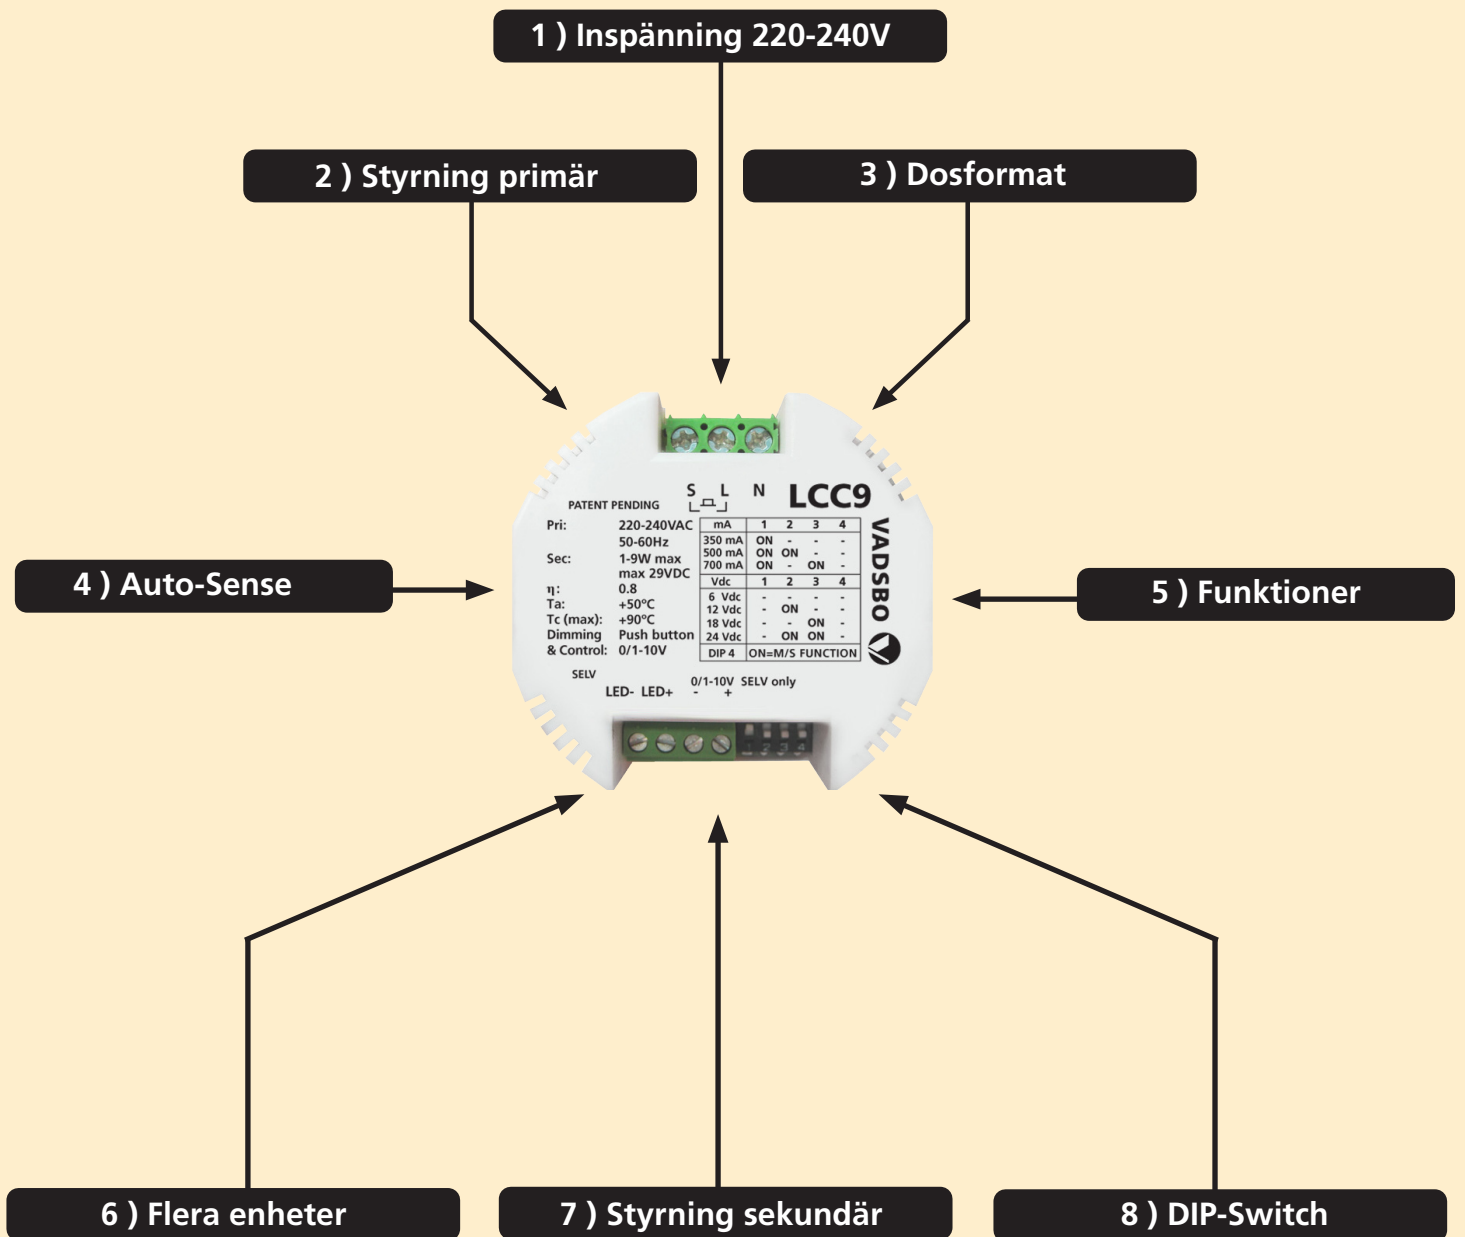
1 ) Inspänning 220-240V

2 ) Styrning primär

3 ) Dosformat

PATENT PENDING

S L N

LCC9

| Pri: | 220-240VAC |
|---|---|
| | 50-60Hz |
| Sec: | 1-9W max |
| | max 29VDC |
| η: | 0.8 |
| Ta: | +50°C |
| Tc (max): | +90°C |
| Dimming | Push button |
| & Control: | 0/1-10V |

| mA | 1 | 2 | 3 | 4 |
|---|---|---|---|---|
| 350 mA | ON | - | - | - |
| 500 mA | ON | ON | - | - |
| 700 mA | ON | - | ON | - |
| Vdc | 1 | 2 | 3 | 4 |
| 6 Vdc | - | - | - | - |
| 12 Vdc | - | ON | - | - |
| 18 Vdc | - | - | ON | - |
| 24 Vdc | - | ON | ON | - |
| DIP 4 | ON=M/S FUNCTION | | | |

VADSBO

SELV

LED- LED+

0/1-10V SELV only
- +

1 2 3 4

4 ) Auto-Sense

5 ) Funktioner

6 ) Flera enheter

7 ) Styrning sekundär

8 ) DIP-Switch